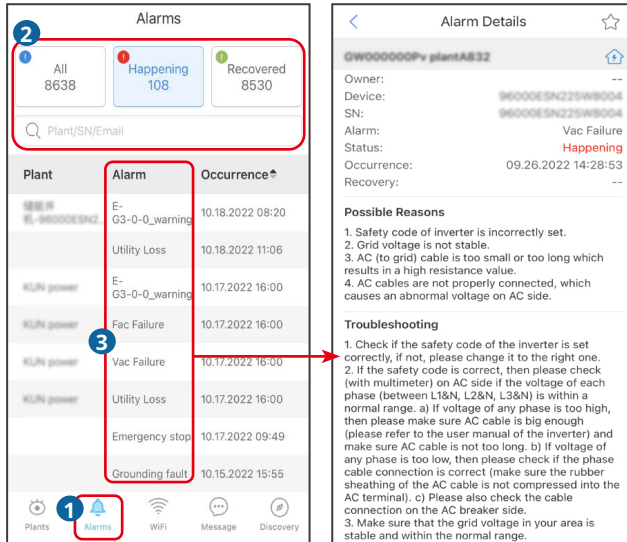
Alarms

2

All
8638

Happening
108

Recovered
8530

Plant/SN/Email

| Plant | Alarm | Occurrence |
|---|---|---|
| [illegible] | E-G3-0-0_warning | 10.18.2022 08:20 |
| | Utility Loss | 10.18.2022 11:06 |
| KUN power | E-G3-0-0_warning | 10.17.2022 16:00 |
| KUN power | Fac Failure | 10.17.2022 16:00 |
| KUN power | Vac Failure | 10.17.2022 16:00 |
| KUN power | Utility Loss | 10.17.2022 16:00 |
| | Emergency stop | 10.17.2022 09:49 |
| | Grounding fault | 10.15.2022 15:55 |

3

1

Plants Alarms WiFi Message Discovery

Alarm Details

GW000000Pv plantA832

Owner: --
Device: 96000ESN225W8004
SN: 96000ESN225W8004
Alarm: Vac Failure
Status: Happening
Occurrence: 09.26.2022 14:28:53
Recovery: --

Possible Reasons

1. Safety code of inverter is incorrectly set.
2. Grid voltage is not stable.
3. AC (to grid) cable is too small or too long which results in a high resistance value.
4. AC cables are not properly connected, which causes an abnormal voltage on AC side.

Troubleshooting

1. Check if the safety code of the inverter is set correctly, if not, please change it to the right one.
2. If the safety code is correct, then please check (with multimeter) on AC side if the voltage of each phase (between L1&N, L2&N, L3&N) is within a normal range. a) If voltage of any phase is too high, then please make sure AC cable is big enough (please refer to the user manual of the inverter) and make sure AC cable is not too long. b) If voltage of any phase is too low, then please check if the phase cable connection is correct (make sure the rubber sheathing of the AC cable is not compressed into the AC terminal). c) Please also check the cable connection on the AC breaker side.
3. Make sure that the grid voltage in your area is stable and within the normal range.